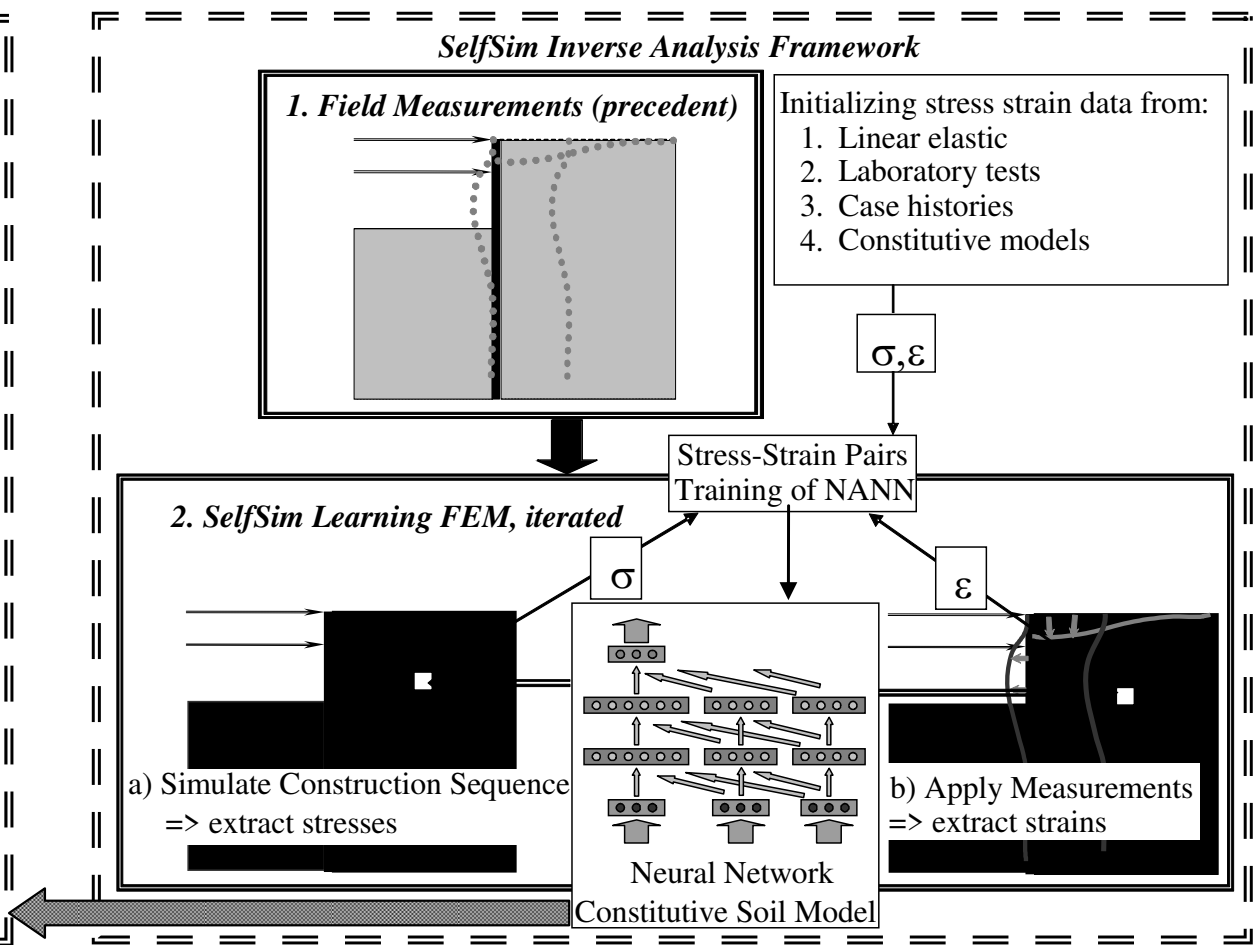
SelfSim Inverse Analysis Framework

1. Field Measurements (precedent)

Initializing stress strain data from:
1. Linear elastic
2. Laboratory tests
3. Case histories
4. Constitutive models

$\sigma,\varepsilon$

Stress-Strain Pairs
Training of NANN

2. SelfSim Learning FEM, iterated

$\sigma$

$\varepsilon$

a) Simulate Construction Sequence
=> extract stresses

b) Apply Measurements
=> extract strains

Neural Network
Constitutive Soil Model